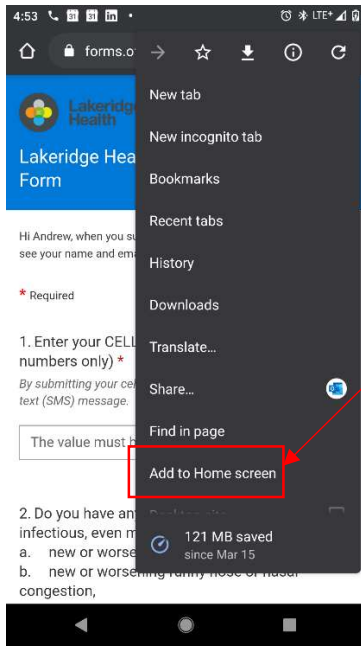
4:53 LTE+

forms.o

Lakeridge Health

Lakeridge Hea Form

Hi Andrew, when you su see your name and ema

* Required

1. Enter your CELL numbers only) *

By submitting your ce text (SMS) message.

The value must b

2. Do you have an infectious, even m
a. new or worse
b. new or worsening runny nose or nasal congestion,

New tab

New incognito tab

Bookmarks

Recent tabs

History

Downloads

Translate...

Share...

Find in page

Add to Home screen

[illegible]

121 MB saved
since Mar 15